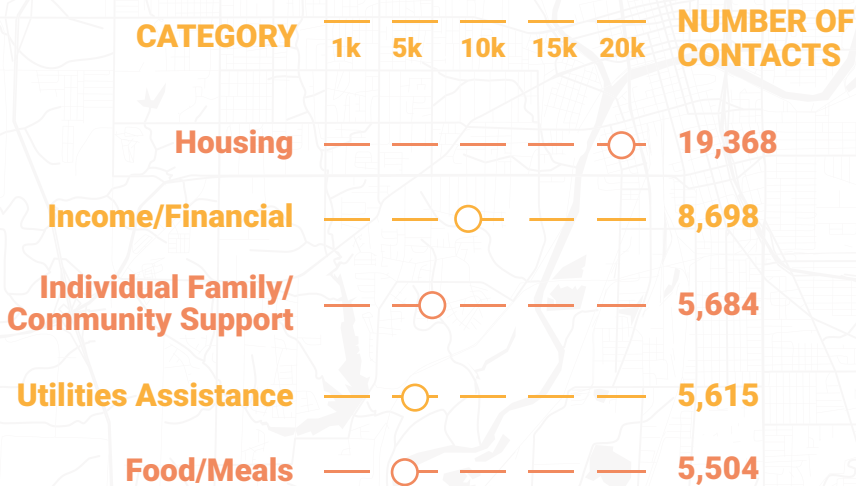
| CATEGORY | 1k | 5k | 10k | 15k | 20k | NUMBER OF CONTACTS |
|---|---|---|---|---|---|---|
| Housing | | | | | | 19,368 |
| Income/Financial | | | | | | 8,698 |
| Individual Family/ Community Support | | | | | | 5,684 |
| Utilities Assistance | | | | | | 5,615 |
| Food/Meals | | | | | | 5,504 |